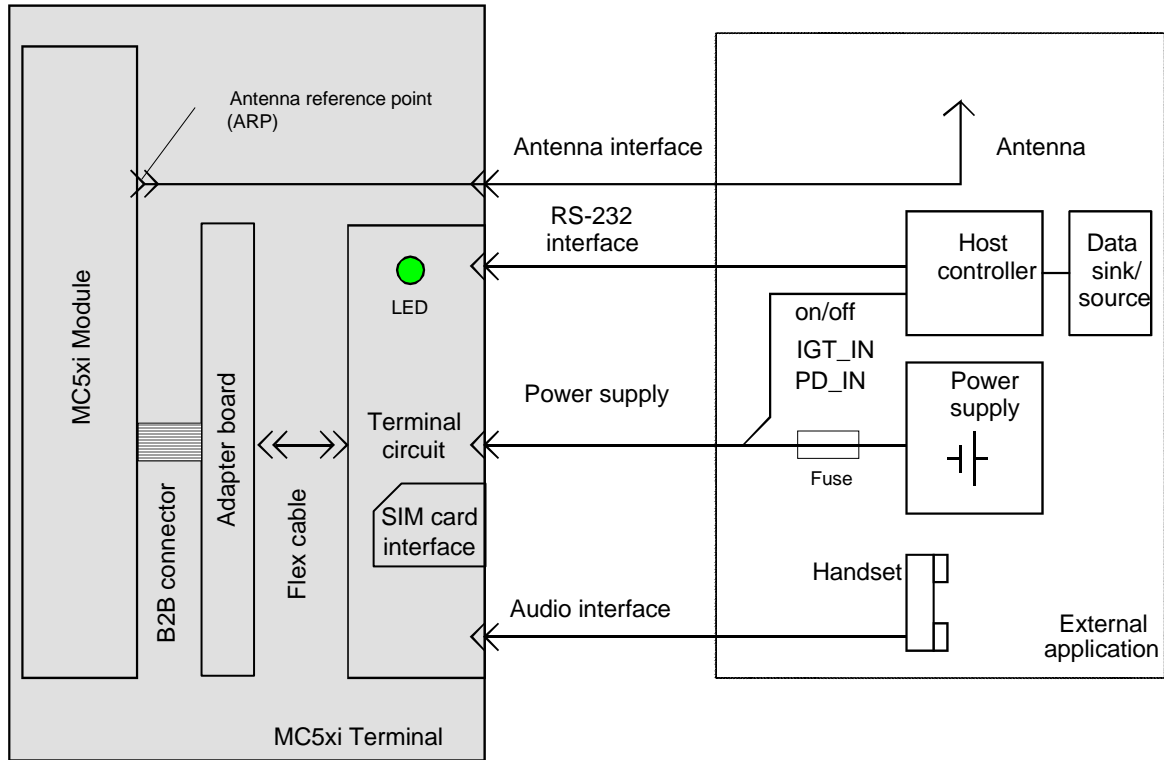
MC5xi Module

Antenna reference point (ARP)

Antenna interface

Antenna

RS-232 interface

Host controller

Data sink/ source

LED

on/off

IGT_IN

PD_IN

Power supply

Power supply

Adapter board

Terminal circuit

Fuse

B2B connector

Flex cable

SIM card interface

Handset

Audio interface

External application

MC5xi Terminal